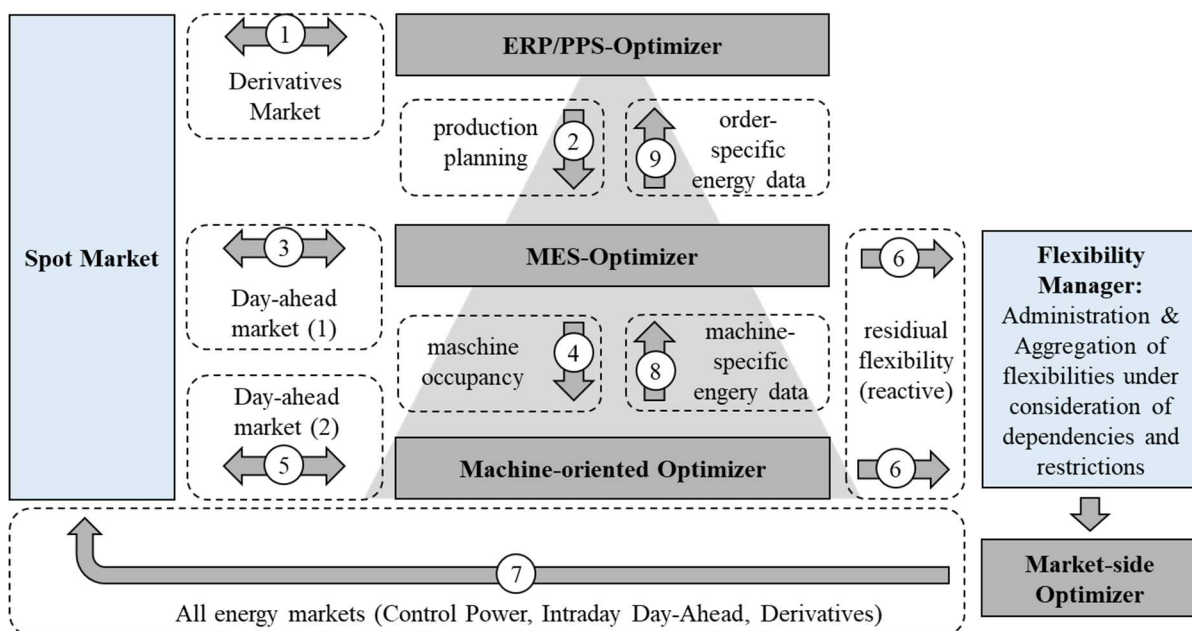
Spot Market

1
Derivatives Market

ERP/PPS-Optimizer

production planning
2

9
order-specific energy data

3
Day-ahead market (1)

MES-Optimizer

maschine occupancy
4

8
machine-specific engery data

Day-ahead market (2)
5

Machine-oriented Optimizer

6
residiual flexibility (reactive)
6

Flexibility Manager:
Administration & Aggregation of flexibilities under consideration of dependencies and restrictions

7
All energy markets (Control Power, Intraday Day-Ahead, Derivatives)

Market-side Optimizer